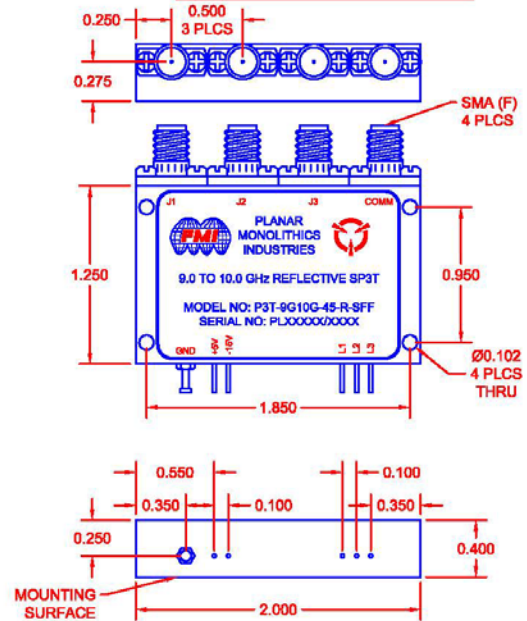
0.250
0.500
3 PLCS
0.275
SMA (F)
4 PLCS
J1
J2
J3
COMM
PMI
PLANAR MONOLITHICS INDUSTRIES
9.0 TO 10.0 GHz REFLECTIVE SP3T
MODEL NO: P3T-9G10G-45-R-SFF
SERIAL NO: PLXXXXX/XXXX
1.250
0.950
GND
+5V
-15V
C1
C2
C3
Ø0.102
4 PLCS
THRU
1.850
0.550
0.100
0.350
0.100
0.350
0.250
0.400
MOUNTING SURFACE
2.000